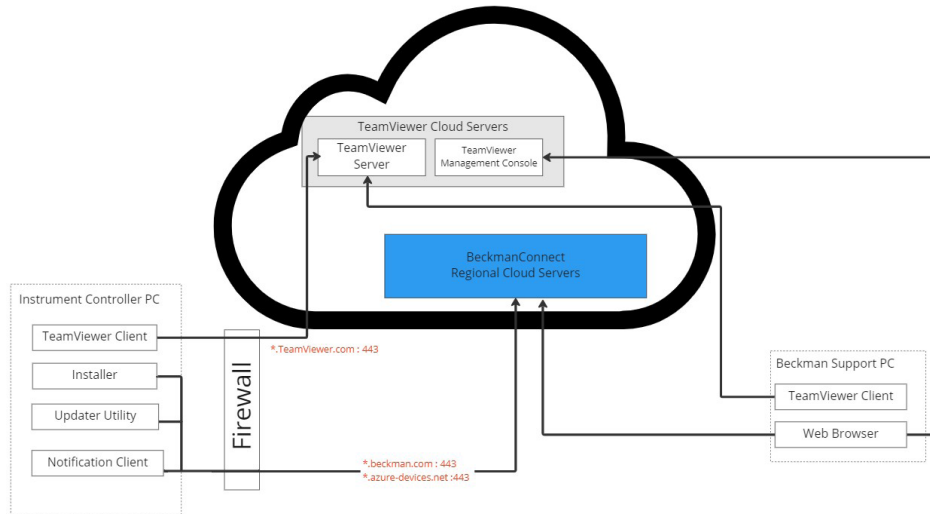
TeamViewer Cloud Servers

TeamViewer Server

TeamViewer Management Console

BeckmanConnect Regional Cloud Servers

Instrument Controller PC

TeamViewer Client

Installer

Updater Utility

Notification Client

Firewall

*.TeamViewer.com : 443

*.beckman.com : 443
*.azure-devices.net :443

Beckman Support PC

TeamViewer Client

Web Browser